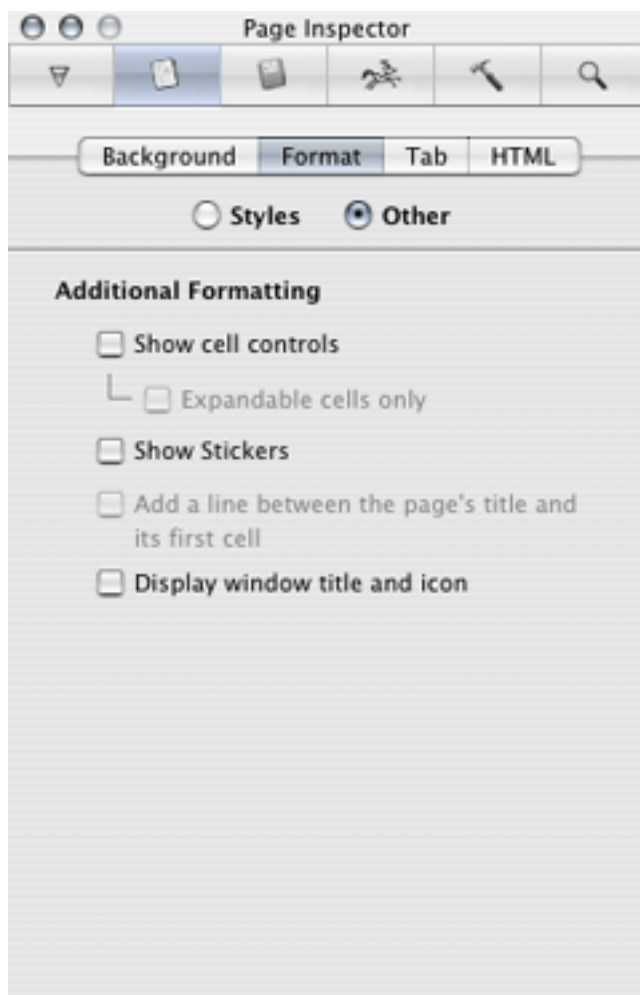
Page Inspector

Background | Format | Tab | HTML

Styles Other

Additional Formatting

Show cell controls

Expandable cells only

Show Stickers

Add a line between the page's title and its first cell

Display window title and icon